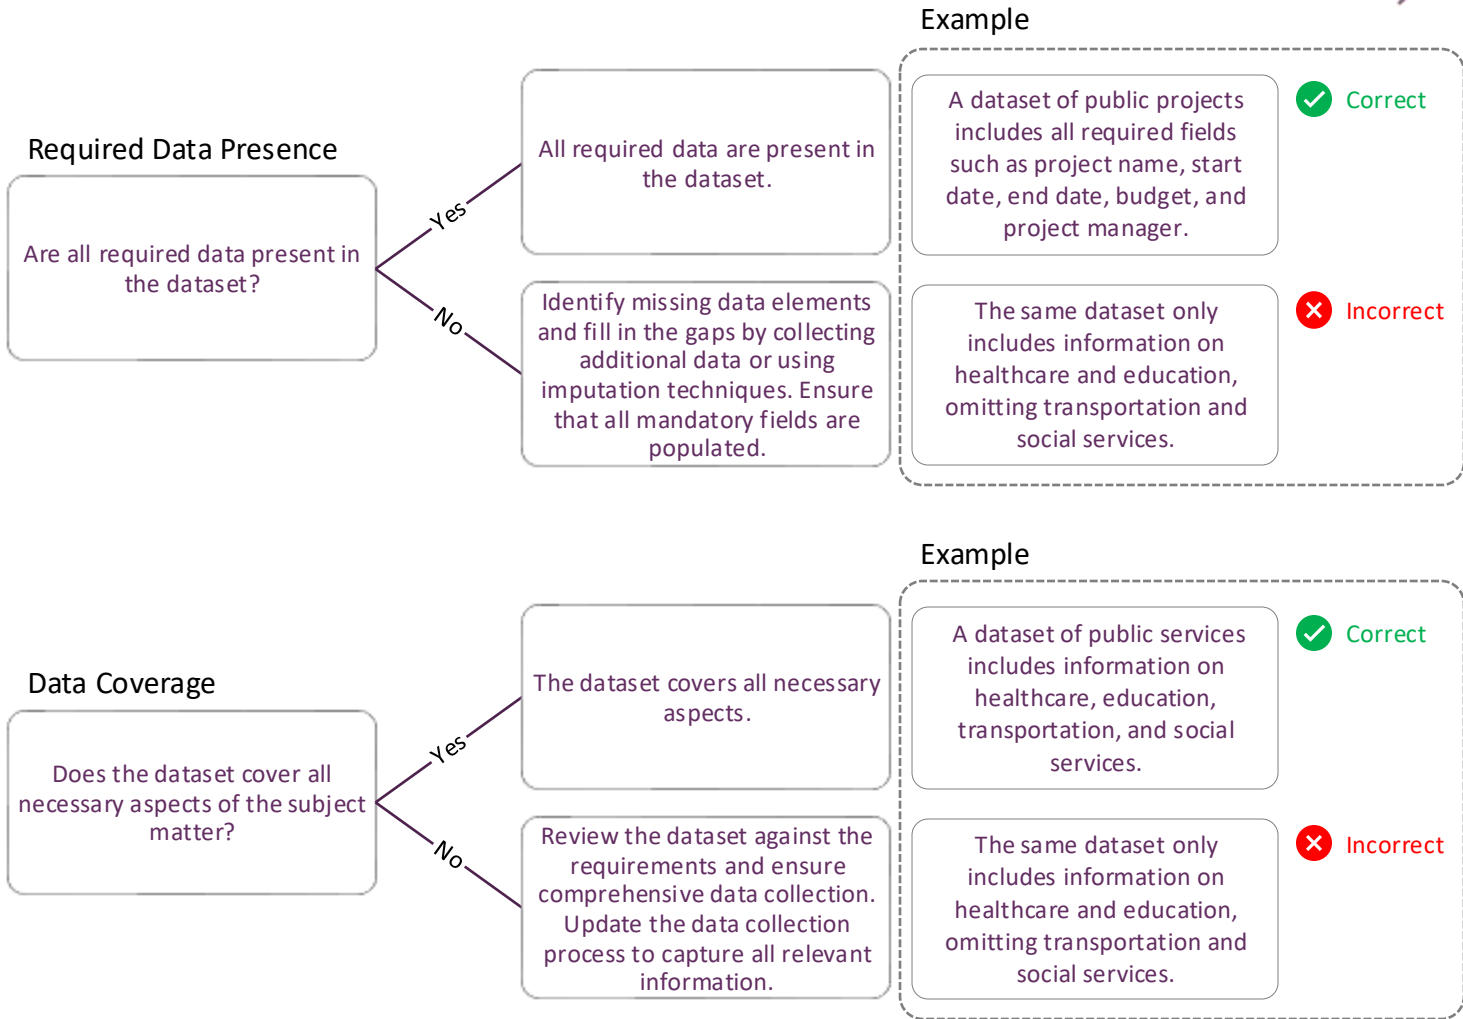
Required Data Presence

Are all required data present in the dataset?

Yes

No

All required data are present in the dataset.

Identify missing data elements and fill in the gaps by collecting additional data or using imputation techniques. Ensure that all mandatory fields are populated.

Example

A dataset of public projects includes all required fields such as project name, start date, end date, budget, and project manager.

Correct

The same dataset only includes information on healthcare and education, omitting transportation and social services.

Incorrect

Data Coverage

Does the dataset cover all necessary aspects of the subject matter?

Yes

No

The dataset covers all necessary aspects.

Review the dataset against the requirements and ensure comprehensive data collection. Update the data collection process to capture all relevant information.

Example

A dataset of public services includes information on healthcare, education, transportation, and social services.

Correct

The same dataset only includes information on healthcare and education, omitting transportation and social services.

Incorrect